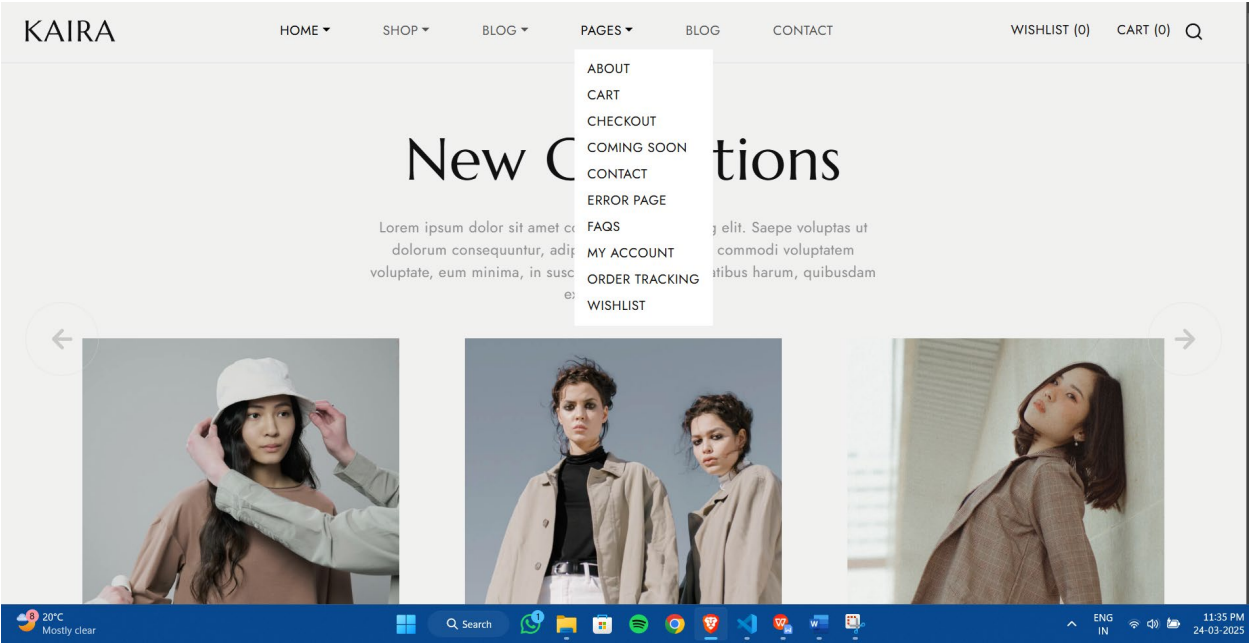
KAIRA

HOME ▾ SHOP ▾ BLOG ▾ PAGES ▾ BLOG CONTACT

WISHLIST (0) CART (0)

ABOUT
CART
CHECKOUT
COMING SOON
CONTACT
ERROR PAGE
FAQS
MY ACCOUNT
ORDER TRACKING
WISHLIST

New C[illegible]tions

Lorem ipsum dolor sit amet co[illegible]g elit. Saepe voluptas ut dolorum consequuntur, adip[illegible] commodi voluptatem voluptate, eum minima, in susc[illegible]atibus harum, quibusdam ex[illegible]

20°C
Mostly clear

Search

ENG
IN

11:35 PM
24-03-2025